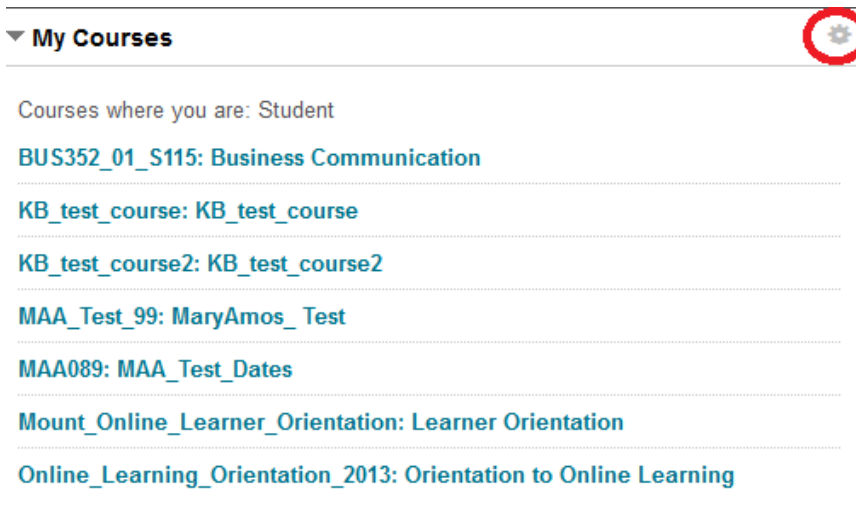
My Courses

Courses where you are: Student

BUS352_01_S115: Business Communication

KB_test_course: KB_test_course

KB_test_course2: KB_test_course2

MAA_Test_99: MaryAmos_ Test

MAA089: MAA_Test_Dates

Mount_Online_Learner_Orientation: Learner Orientation

Online_Learning_Orientation_2013: Orientation to Online Learning